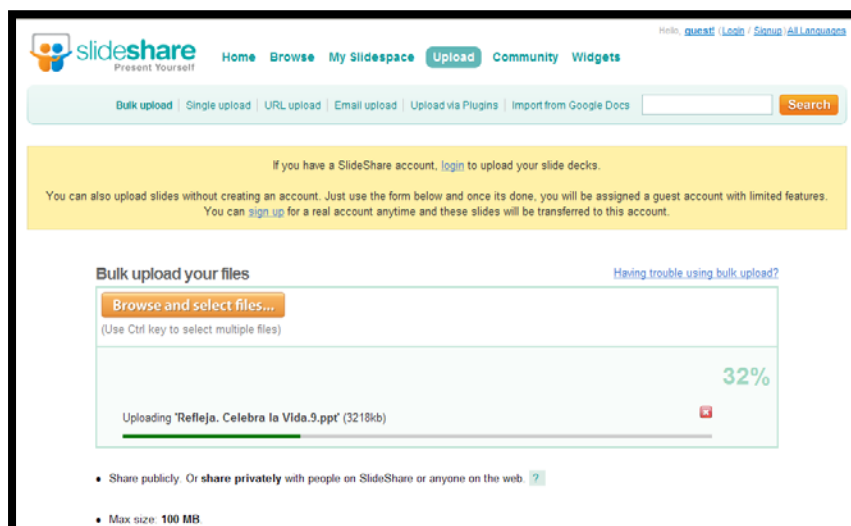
Hello, guest! (Login / Signup) All Languages

slideshare
Present Yourself

Home Browse My Slidespace Upload Community Widgets

Bulk upload | Single upload | URL upload | Email upload | Upload via Plugins | Import from Google Docs

Search

If you have a SlideShare account, login to upload your slide decks.

You can also upload slides without creating an account. Just use the form below and once its done, you will be assigned a guest account with limited features. You can sign up for a real account anytime and these slides will be transferred to this account.

Bulk upload your files

Having trouble using bulk upload?

Browse and select files...

(Use Ctrl key to select multiple files)

32%

Uploading 'Refleja. Celebra la Vida.9.ppt' (3218kb)

• Share publicly. Or share privately with people on SlideShare or anyone on the web. ?

• Max size: 100 MB.